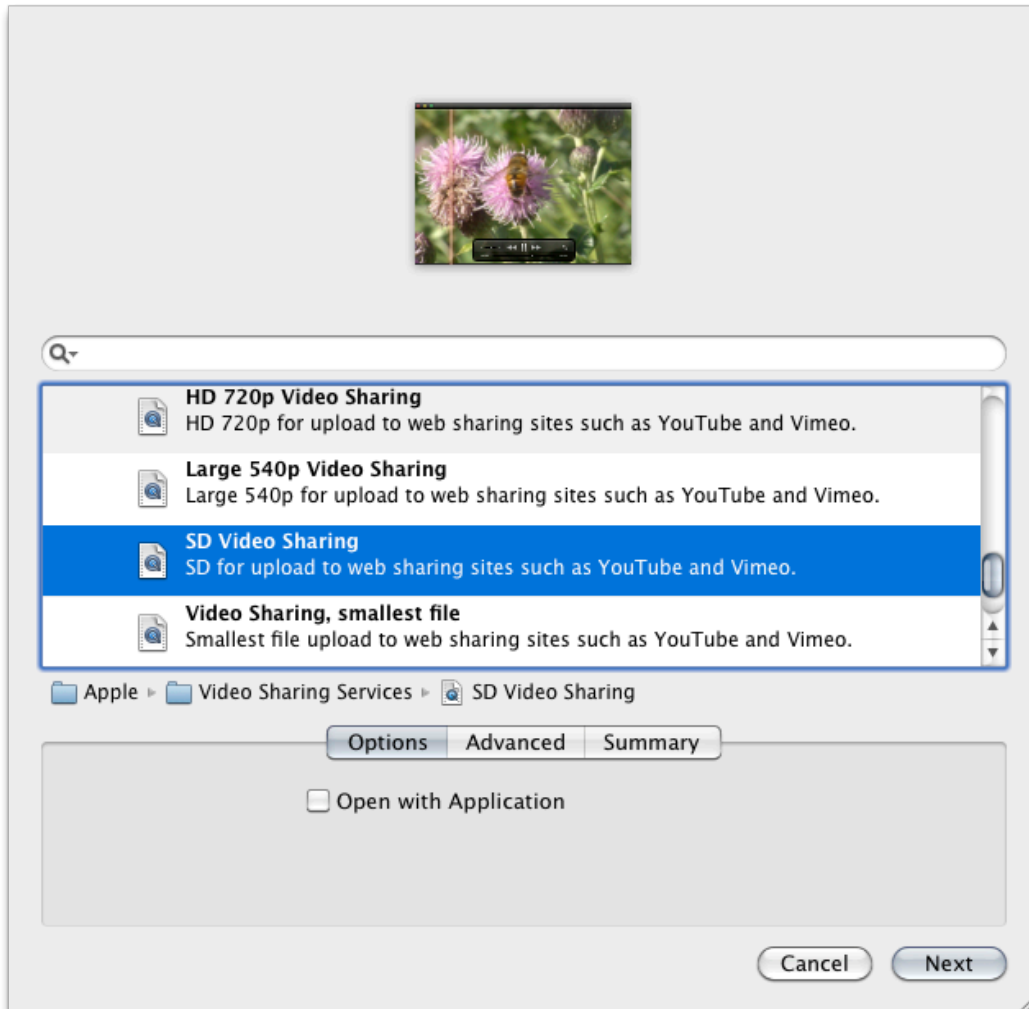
HD 720p Video Sharing
HD 720p for upload to web sharing sites such as YouTube and Vimeo.

Large 540p Video Sharing
Large 540p for upload to web sharing sites such as YouTube and Vimeo.

SD Video Sharing
SD for upload to web sharing sites such as YouTube and Vimeo.

Video Sharing, smallest file
Smallest file upload to web sharing sites such as YouTube and Vimeo.

Apple ▸ Video Sharing Services ▸ SD Video Sharing

Options | Advanced | Summary

Open with Application

Cancel Next